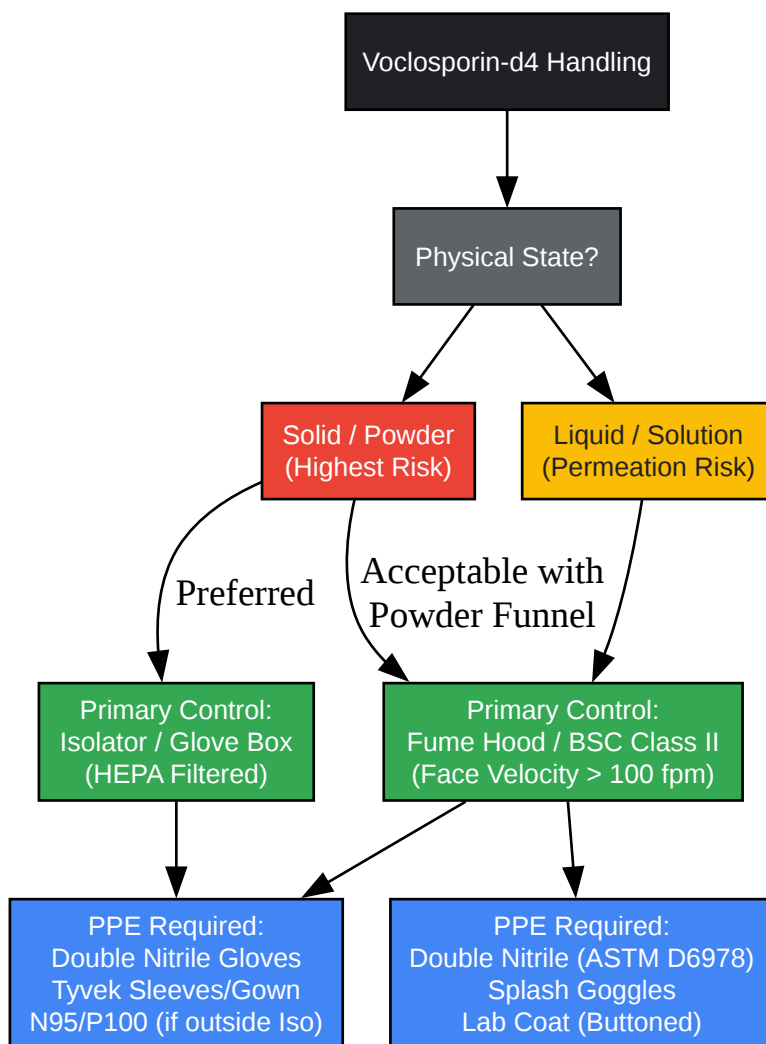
Voclosporin-d4 Handling

Physical State?

Solid / Powder
(Highest Risk)

Liquid / Solution
(Permeation Risk)

Preferred

Acceptable with
Powder Funnel

Primary Control:
Isolator / Glove Box
(HEPA Filtered)

Primary Control:
Fume Hood / BSC Class II
(Face Velocity > 100 fpm)

PPE Required:
Double Nitrile Gloves
Tyvek Sleeves/Gown
N95/P100 (if outside Iso)

PPE Required:
Double Nitrile (ASTM D6978)
Splash Goggles
Lab Coat (Buttoned)